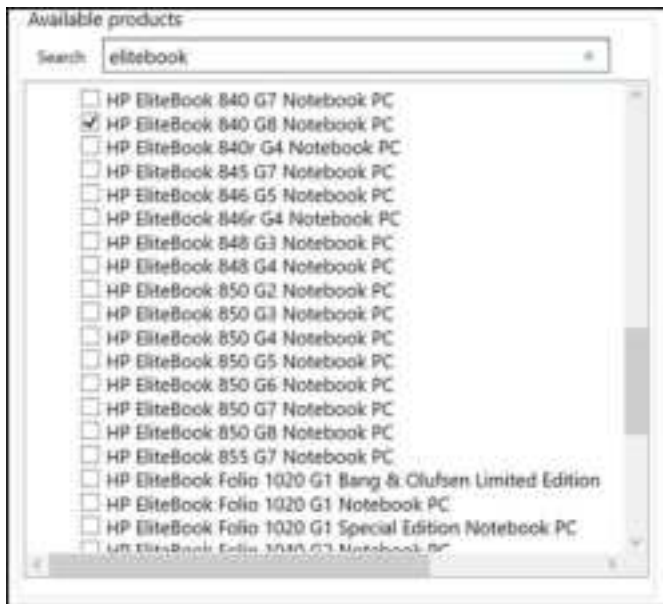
Available products

Search elitebook ×

HP EliteBook 840 G7 Notebook PC
HP EliteBook 840 G8 Notebook PC
HP EliteBook 840r G4 Notebook PC
HP EliteBook 845 G7 Notebook PC
HP EliteBook 846 G5 Notebook PC
HP EliteBook 846r G4 Notebook PC
HP EliteBook 848 G3 Notebook PC
HP EliteBook 848 G4 Notebook PC
HP EliteBook 850 G2 Notebook PC
HP EliteBook 850 G3 Notebook PC
HP EliteBook 850 G4 Notebook PC
HP EliteBook 850 G5 Notebook PC
HP EliteBook 850 G6 Notebook PC
HP EliteBook 850 G7 Notebook PC
HP EliteBook 850 G8 Notebook PC
HP EliteBook 855 G7 Notebook PC
HP EliteBook Folio 1020 G1 Bang & Olufsen Limited Edition
HP EliteBook Folio 1020 G1 Notebook PC
HP EliteBook Folio 1020 G1 Special Edition Notebook PC
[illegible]